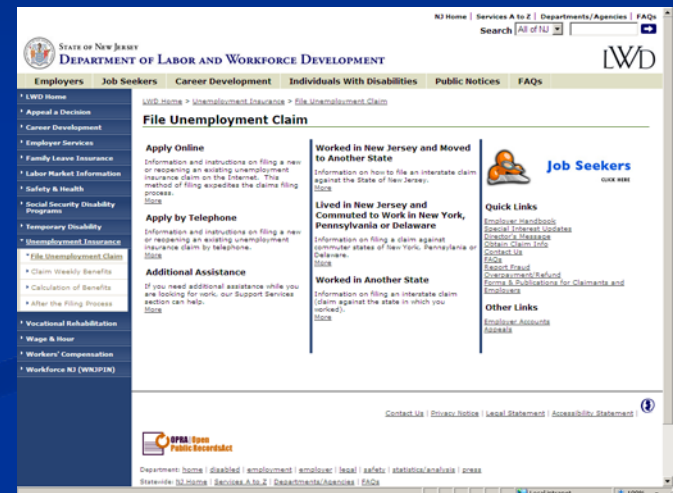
NJ Home | Services A to Z | Departments/Agencies | FAQs

Search All of NJ

State of New Jersey
Department of Labor and Workforce Development

LWD

Employers | Job Seekers | Career Development | Individuals With Disabilities | Public Notices | FAQs

LWD Home
Appeal a Decision
Career Development
Employer Services
Family Leave Insurance
Labor Market Information
Safety & Health
Social Security Disability Programs
Temporary Disability
Unemployment Insurance
File Unemployment Claim
Claim Weekly Benefits
Calculation of Benefits
After the Filing Process
Vocational Rehabilitation
Wage & Hour
Workers' Compensation
Workforce NJ (WNJPIN)

LWD Home > Unemployment Insurance > File Unemployment Claim

File Unemployment Claim

Apply Online

Information and instructions on filing a new or reopening an existing unemployment insurance claim on the Internet. This method of filing expedites the claims filing process.
More

Apply by Telephone

Information and instructions on filing a new or reopening an existing unemployment insurance claim by telephone.
More

Additional Assistance

If you need additional assistance while you are looking for work, our Support Services section can help.
More

Worked in New Jersey and Moved to Another State

Information on how to file an interstate claim against the State of New Jersey.
More

Lived in New Jersey and Commuted to Work in New York, Pennsylvania or Delaware

Information on filing a claim against commuter states of New York, Pennsylvania or Delaware.
More

Worked in Another State

Information on filing an interstate claim (claim against the state in which you worked).
More

Job Seekers
CLICK HERE

Quick Links

Employer Handbook
Special Interest Updates
Director's Message
Obtain Claim Info
Contact Us
FAQs
Report Fraud
Overpayment/Refund
Forms & Publications for Claimants and Employers

Other Links

Employer Accounts
Appeals

Contact Us | Privacy Notice | Legal Statement | Accessibility Statement

OPRA Open Public Records Act

Department: home | disabled | employment | employer | legal | safety | statistics/analysis | press
Statewide: NJ Home | Services A to Z | Departments/Agencies | FAQs